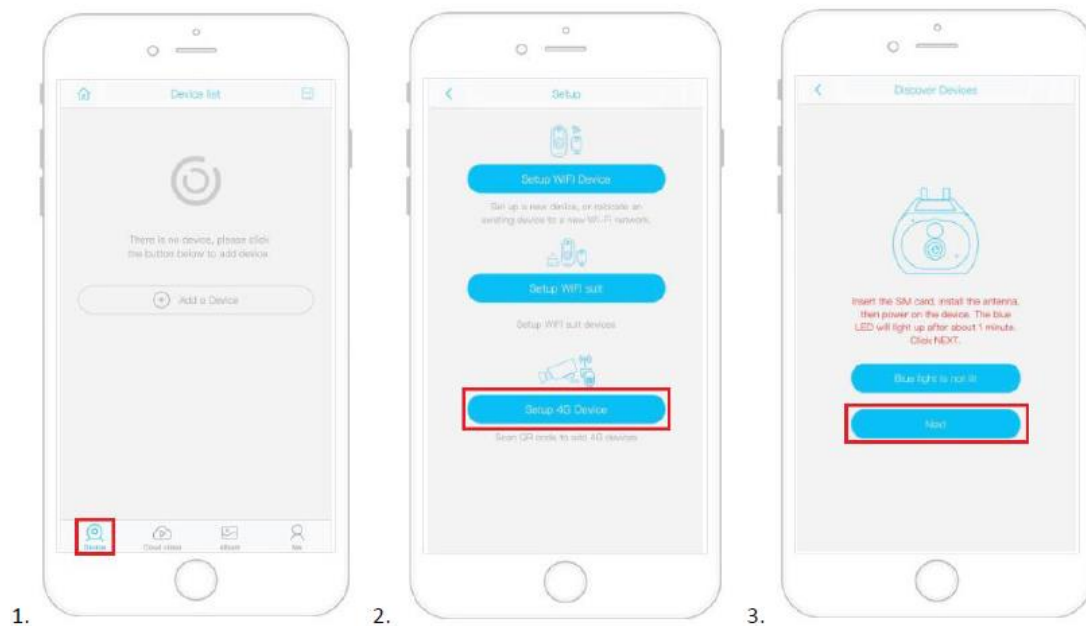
Device list

There is no device, please click the button below to add device

Add a Device

Device Cloud video Album Me

1.

Setup

Setup WiFi Device

Set up a new device, or relocate an existing device to a new Wi-Fi network.

Setup WiFi suit

Setup WiFi suit devices

Setup 4G Device

Scan QR code to add 4G devices

2.

Discover Devices

Insert the SIM card, install the antenna, then power on the device. The blue LED will light up after about 1 minute. Click NEXT.

Blue light is not lit

Next

3.